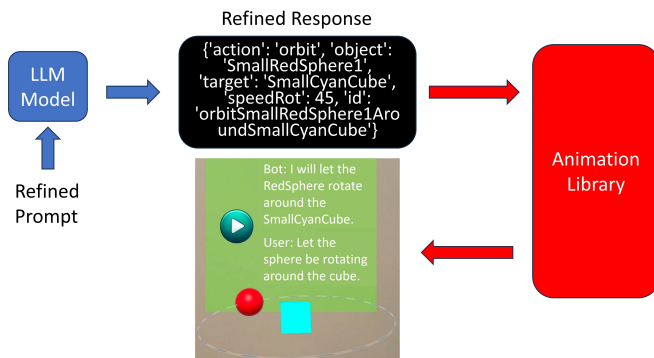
Refined Response

{'action': 'orbit', 'object': 'SmallRedSphere1', 'target': 'SmallCyanCube', 'speedRot': 45, 'id': 'orbitSmallRedSphere1AroundSmallCyanCube'}

LLM Model

Refined Prompt

Animation Library

Bot: I will let the RedSphere rotate around the SmallCyanCube.

User: Let the sphere be rotating around the cube.